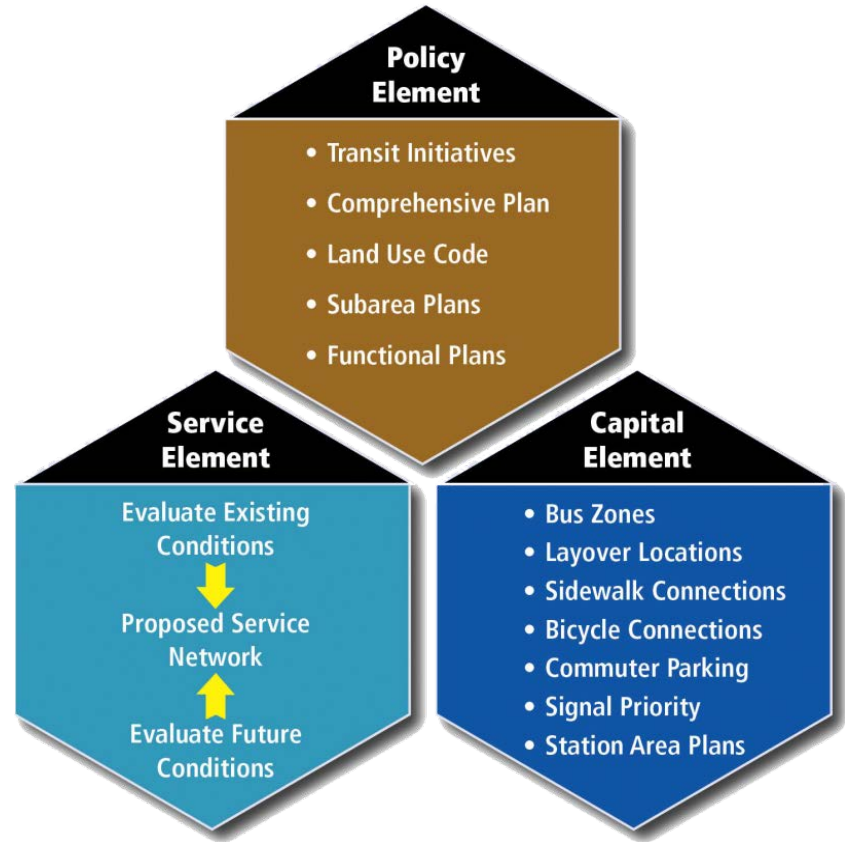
Policy Element

• Transit Initiatives
• Comprehensive Plan
• Land Use Code
• Subarea Plans
• Functional Plans

Service Element

Evaluate Existing Conditions

Proposed Service Network

Evaluate Future Conditions

Capital Element

• Bus Zones
• Layover Locations
• Sidewalk Connections
• Bicycle Connections
• Commuter Parking
• Signal Priority
• Station Area Plans